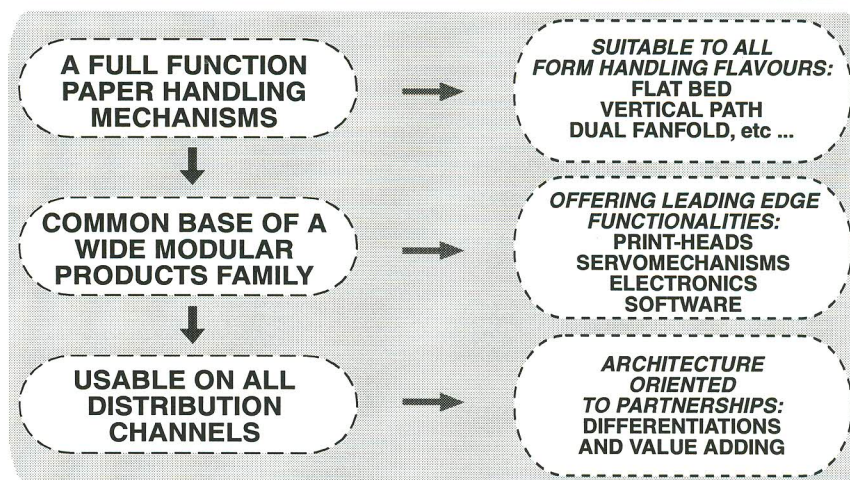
A FULL FUNCTION PAPER HANDLING MECHANISMS

SUITABLE TO ALL FORM HANDLING FLAVOURS:
FLAT BED
VERTICAL PATH
DUAL FANFOLD, etc ...

COMMON BASE OF A WIDE MODULAR PRODUCTS FAMILY

OFFERING LEADING EDGE FUNCTIONALITIES:
PRINT-HEADS
SERVOMECHANISMS
ELECTRONICS
SOFTWARE

USABLE ON ALL DISTRIBUTION CHANNELS

ARCHITECTURE ORIENTED TO PARTNERSHIPS:
DIFFERENTIATIONS AND VALUE ADDING